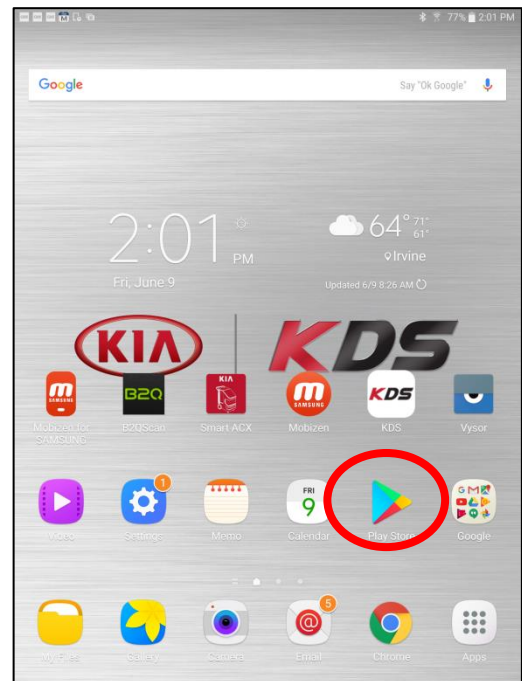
77% 2:01 PM

Google

Say "Ok Google"

2:01 PM

Fri, June 9

64° 71° 61°

Irvine

Updated 6/9 8:26 AM

KIA

KDS

Mobizen for SAMSUNG

B2QScan

Smart ACX

Mobizen

KDS

Vysor

Video

1

Settings

Memo

FRI 9

Calendar

Play Store

Google

My Files

Gallery

Camera

5

Email

Chrome

Apps